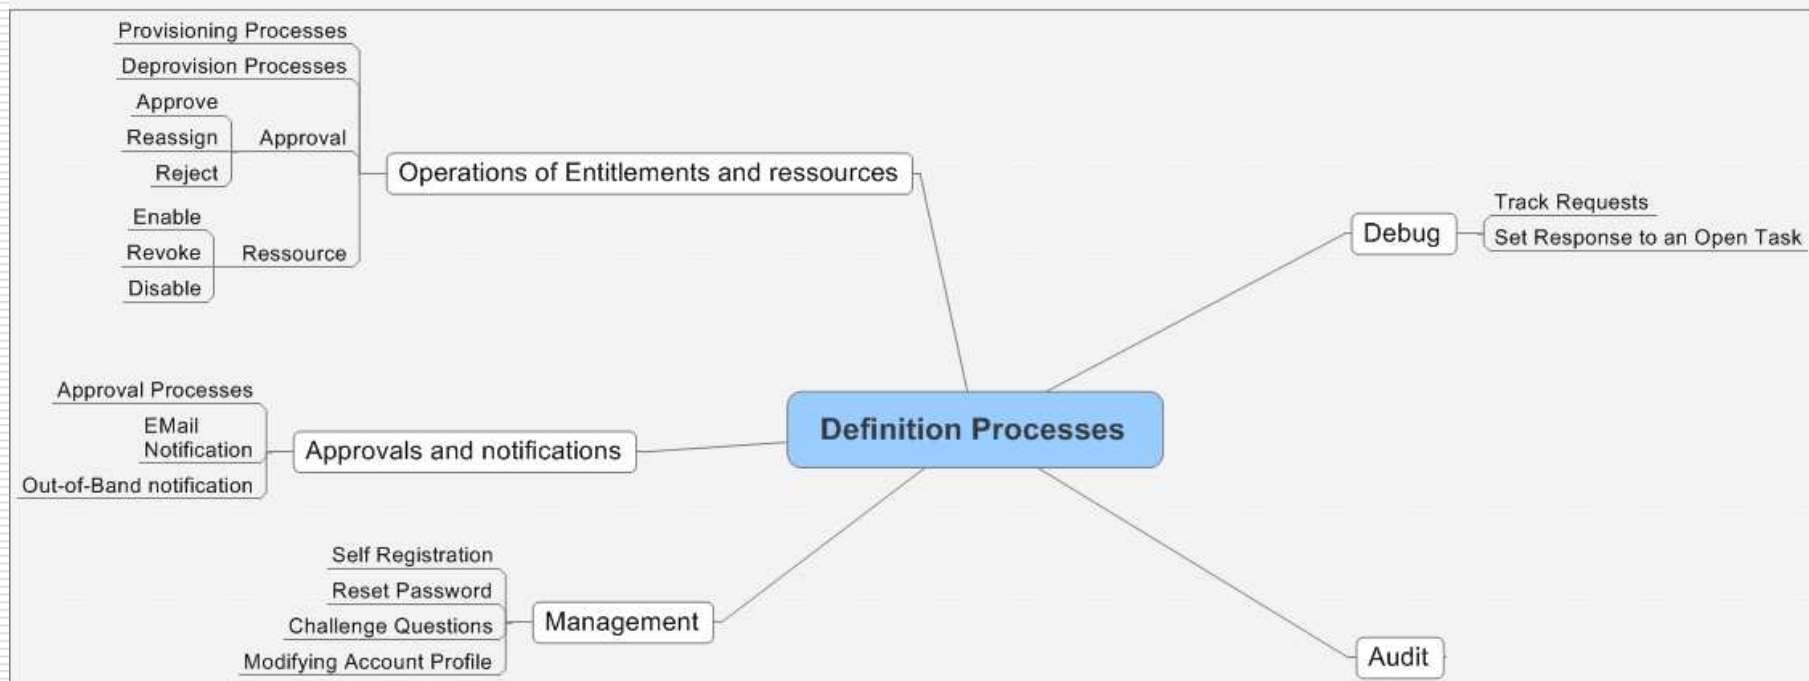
Definition Processes

Operations of Entitlements and ressources
Provisioning Processes
Deprovision Processes
Approval
Approve
Reassign
Reject
Ressource
Enable
Revoke
Disable

Approvals and notifications
Approval Processes
EMail Notification
Out-of-Band notification

Management
Self Registration
Reset Password
Challenge Questions
Modifying Account Profile

Debug
Track Requests
Set Response to an Open Task

Audit